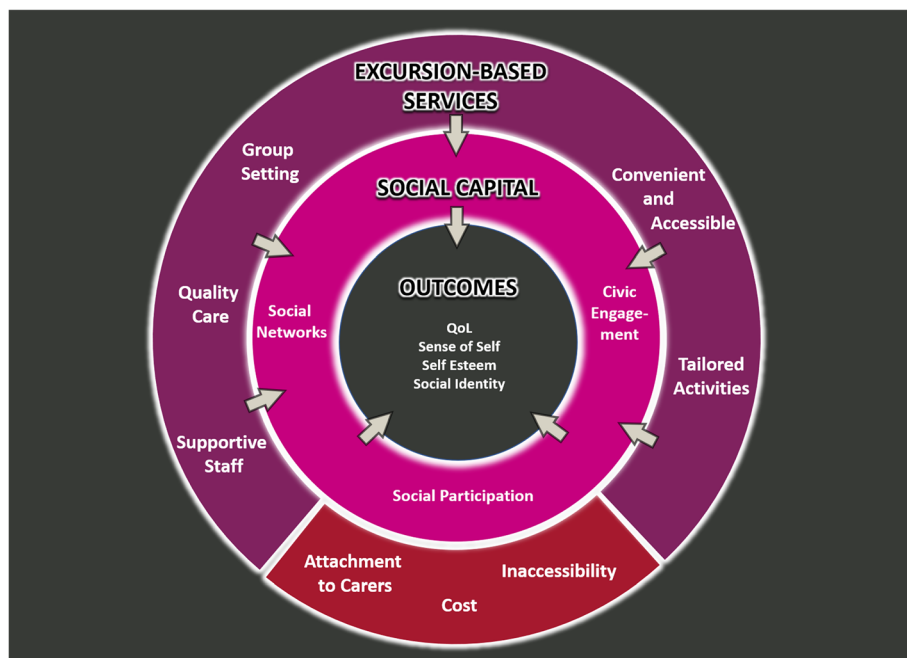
EXCURSION-BASED SERVICES

Group Setting

Convenient and Accessible

SOCIAL CAPITAL

Quality Care

Social Networks

OUTCOMES

Civic Engagement

QoL
Sense of Self
Self Esteem
Social Identity

Tailored Activities

Supportive Staff

Social Participation

Attachment to Carers

Inaccessibility

Cost